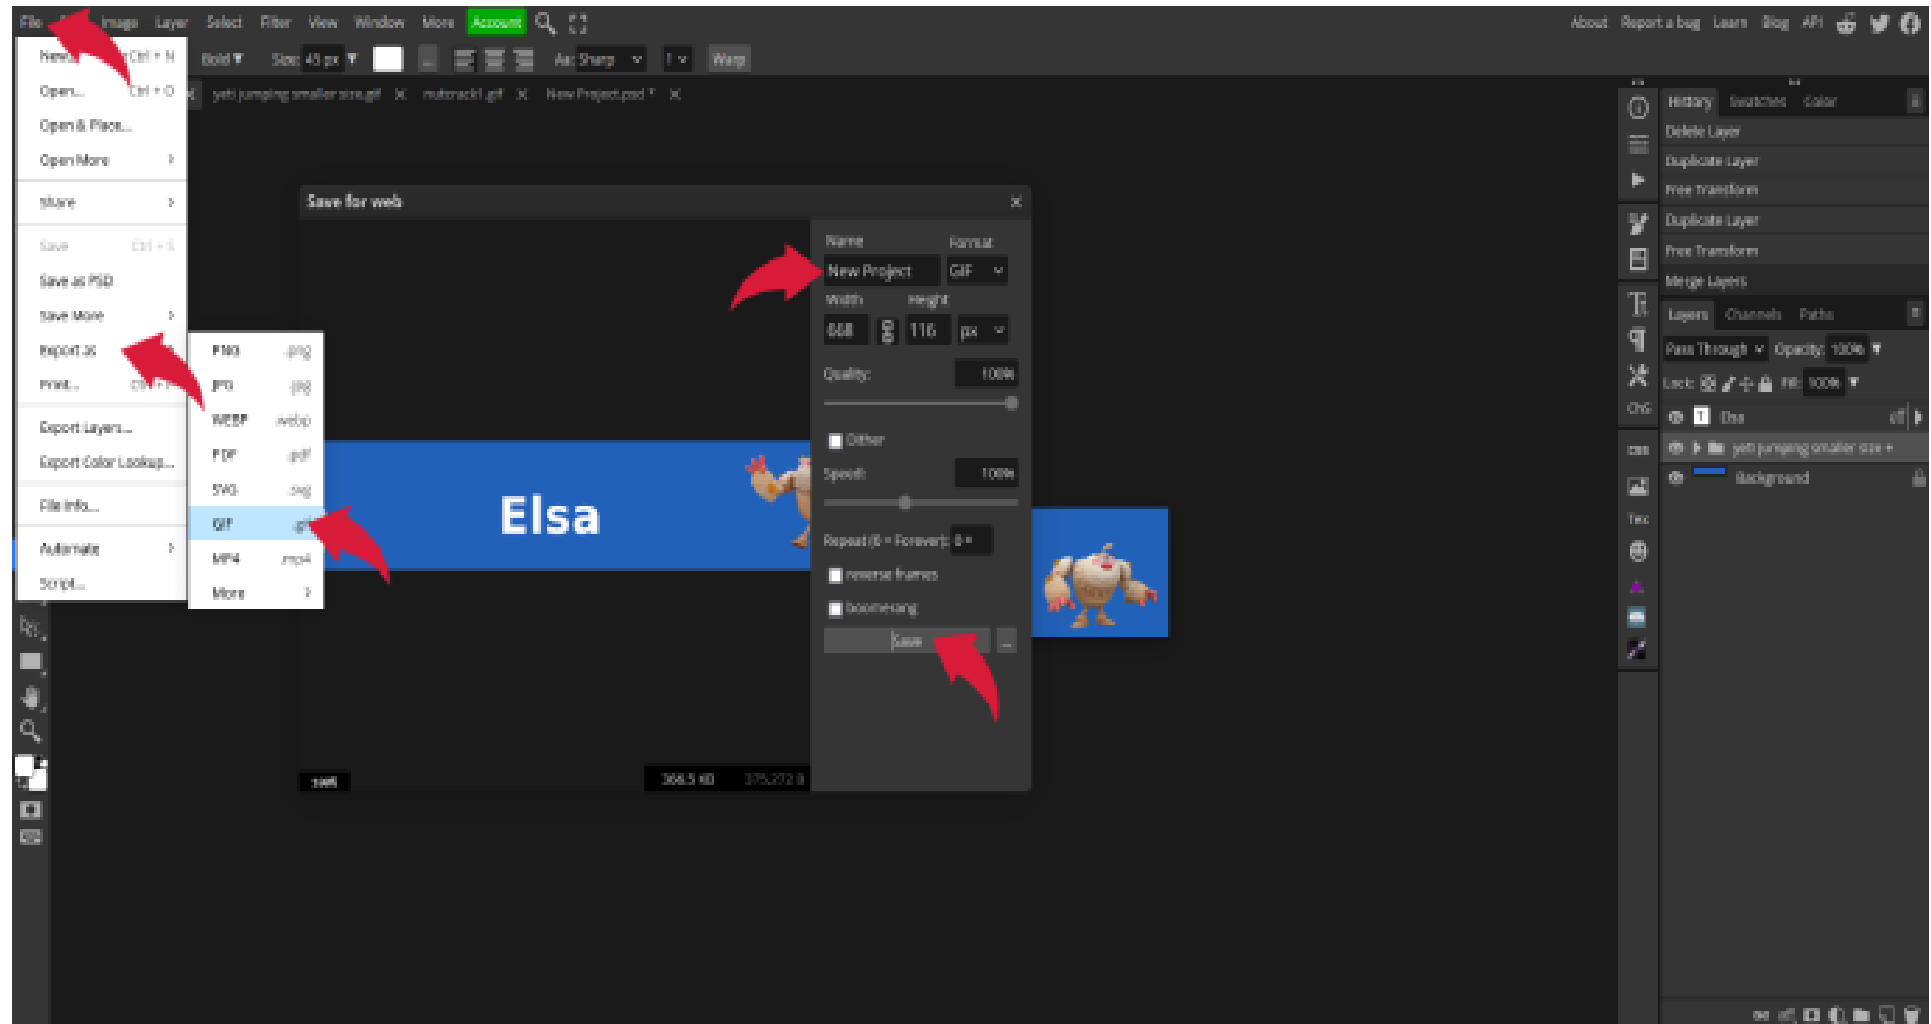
File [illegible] Image Layer Select Filter View Window More Account

About Report a bug Learn Blog API

New... Ctrl + N
Open... Ctrl + O
Open & Place...
Open More
Share
Save Ctrl + S
Save as PSD
Save More
Export as
Print... Ctrl + P
Export Layers...
Export Color Lookup...
File Info...
Automate
Script...

Bold Size: 45 px Aa Sharp Warp

yeti jumping smaller size.gif × nutcrack1.gif × New Project.psd * ×

PNG .png
JPG .jpg
WEBP .webp
PDF .pdf
SVG .svg
GIF .gif
MP4 .mp4
More

Save for web ×

Elsa

Name Format
New Project GIF
Width Height
668 116 px
Quality: 100%
Dither
Speed: 100%
Repeat (0 = Forever): 0
reverse frames
boomerang
Save ...

368.5 KB 375,272 B

History Swatches Color
Delete Layer
Duplicate Layer
Free Transform
Duplicate Layer
Free Transform
Merge Layers

Layers Channels Paths
Pass Through Opacity: 100%
Lock: Fill: 100%
Elsa
yeti jumping smaller size +
Background